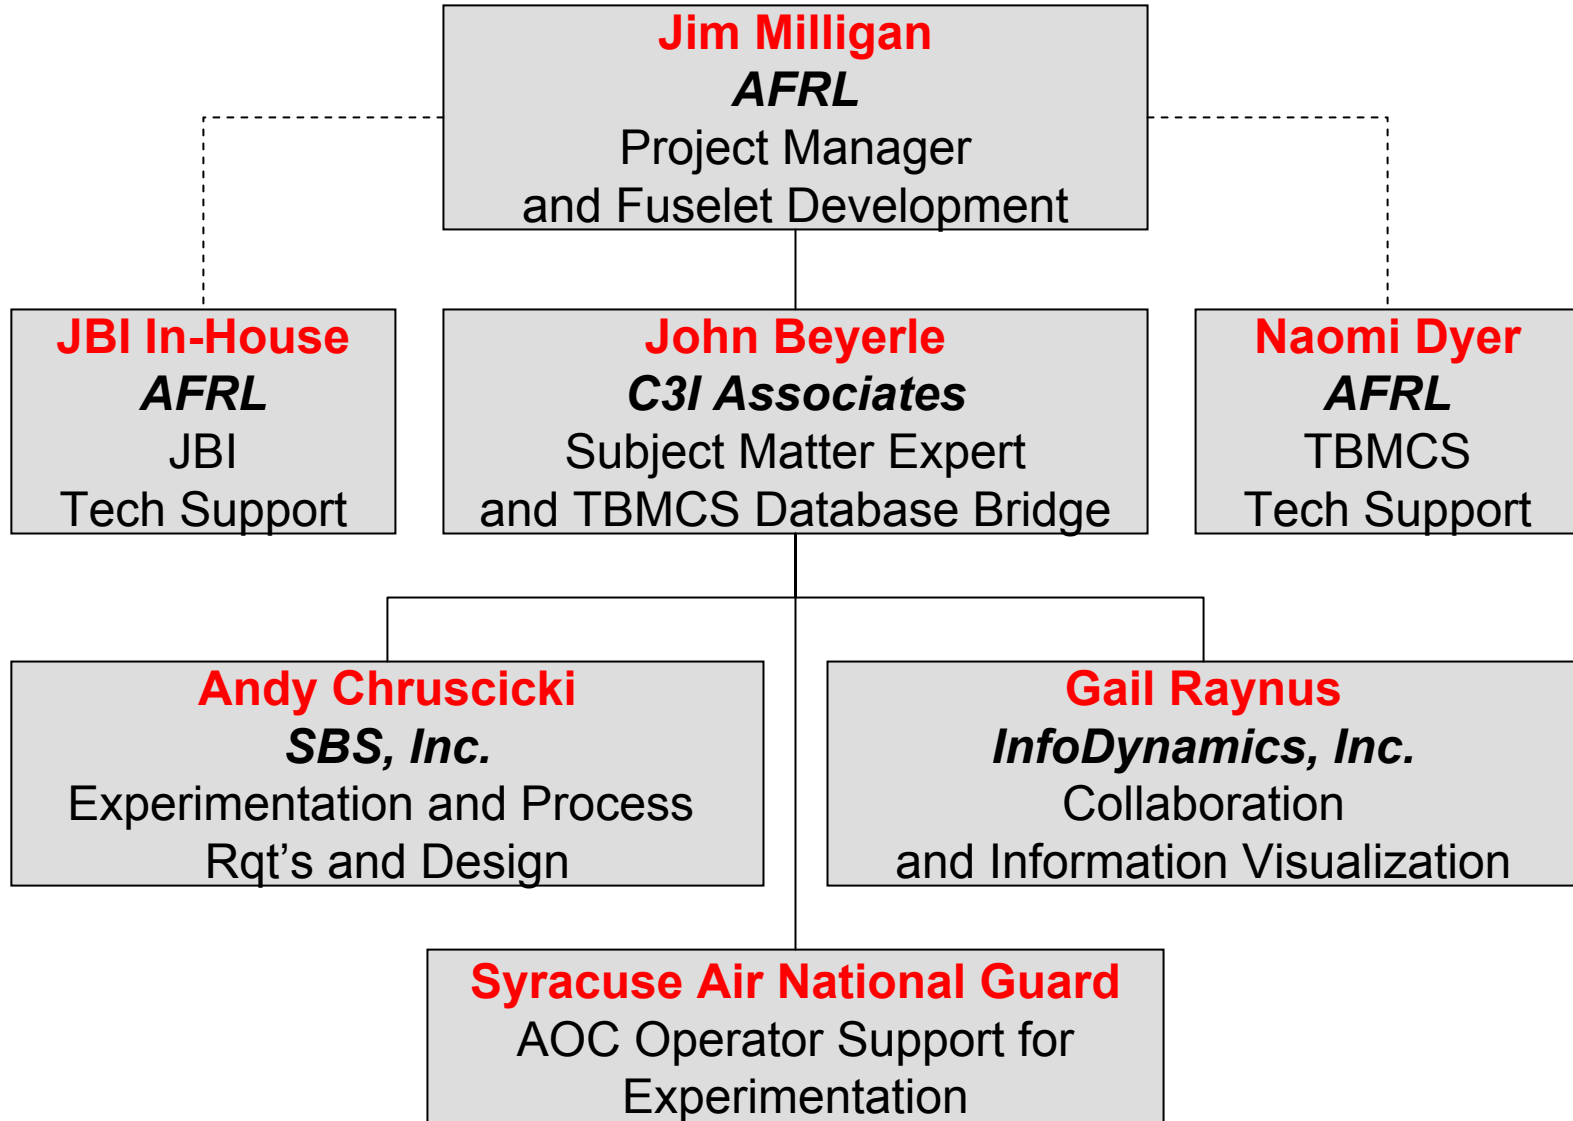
Jim Milligan
AFRL
Project Manager
and Fuselet Development

JBI In-House
AFRL
JBI
Tech Support

John Beyerle
C3I Associates
Subject Matter Expert
and TBMCS Database Bridge

Naomi Dyer
AFRL
TBMCS
Tech Support

Andy Chruscicki
SBS, Inc.
Experimentation and Process
Rqt's and Design

Gail Raynus
InfoDynamics, Inc.
Collaboration
and Information Visualization

Syracuse Air National Guard
AOC Operator Support for
Experimentation